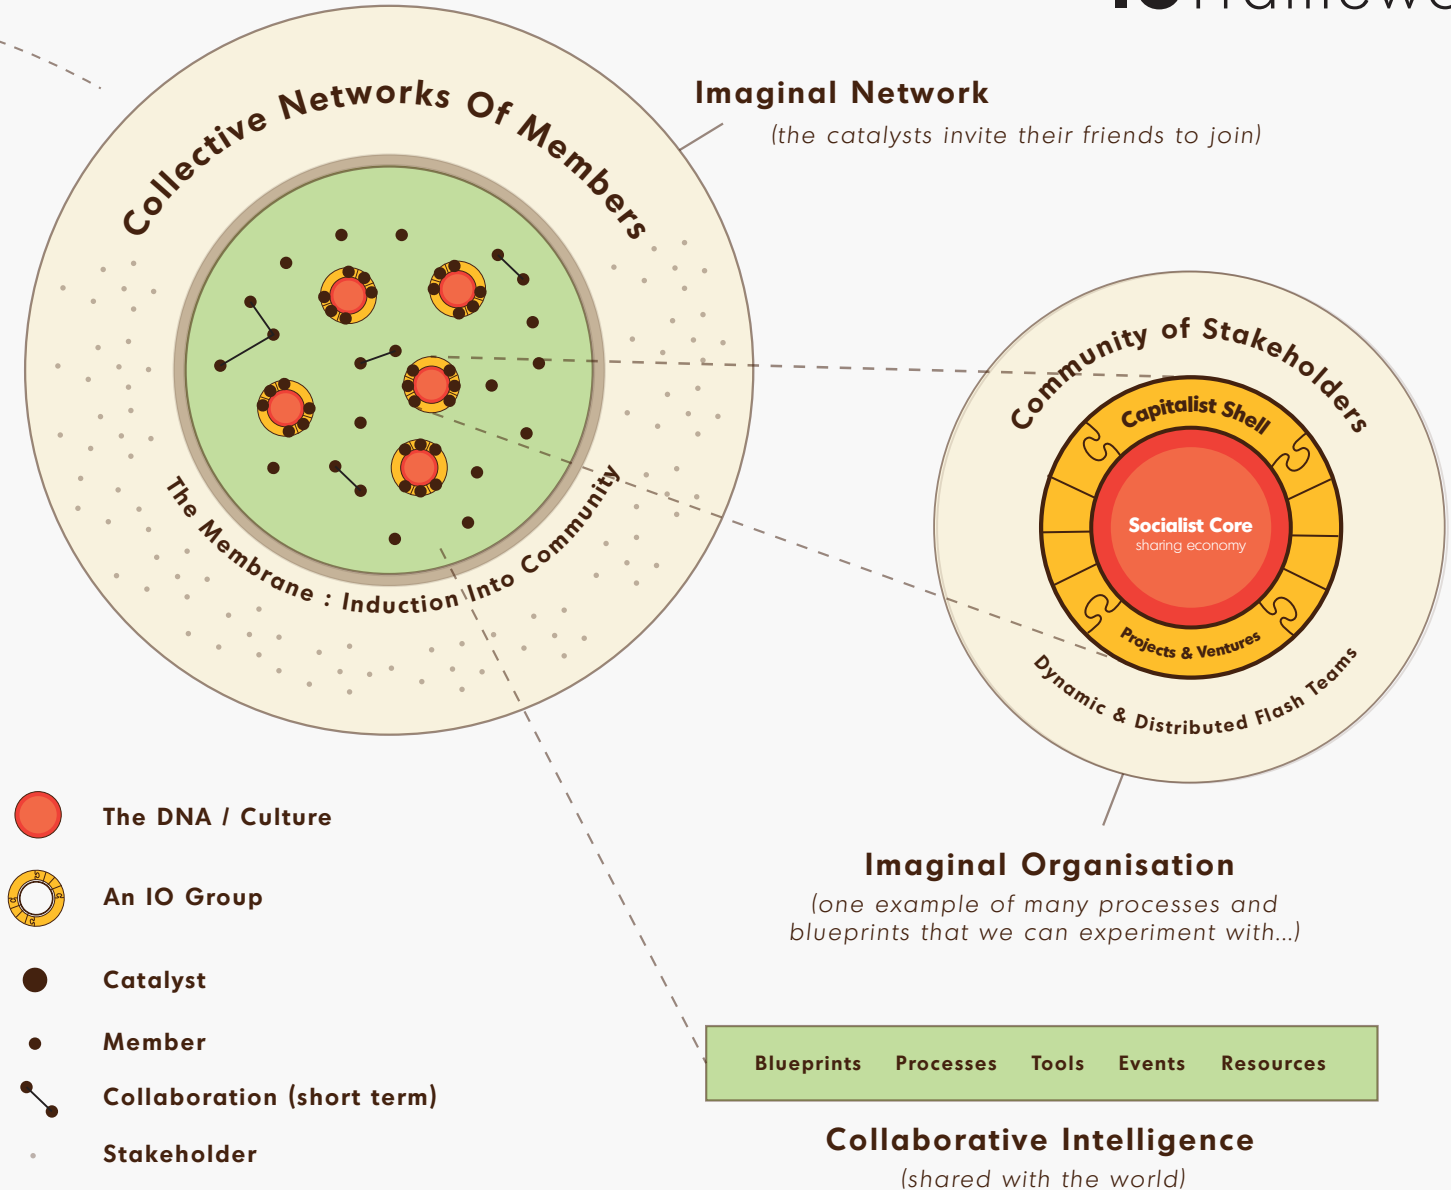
Collective Networks Of Members

Imaginal Network
(the catalysts invite their friends to join)

The Membrane : Induction Into Community

Community of Stakeholders
Capitalist Shell
Socialist Core
sharing economy
Projects & Ventures
Dynamic & Distributed Flash Teams

Imaginal Organisation
(one example of many processes and blueprints that we can experiment with...)

The DNA / Culture
An IO Group
Catalyst
Member
Collaboration (short term)
Stakeholder

| Blueprints | Processes | Tools | Events | Resources |
|---|---|---|---|---|

Collaborative Intelligence
(shared with the world)